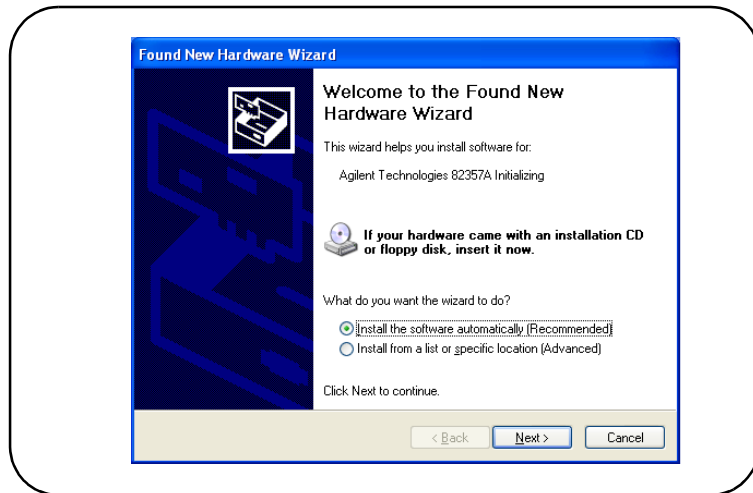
Found New Hardware Wizard

Welcome to the Found New Hardware Wizard

This wizard helps you install software for:

Agilent Technologies 82357A Initializing

If your hardware came with an installation CD or floppy disk, insert it now.

What do you want the wizard to do?

Install the software automatically (Recommended)

Install from a list or specific location (Advanced)

Click Next to continue.

< Back

Next >

Cancel